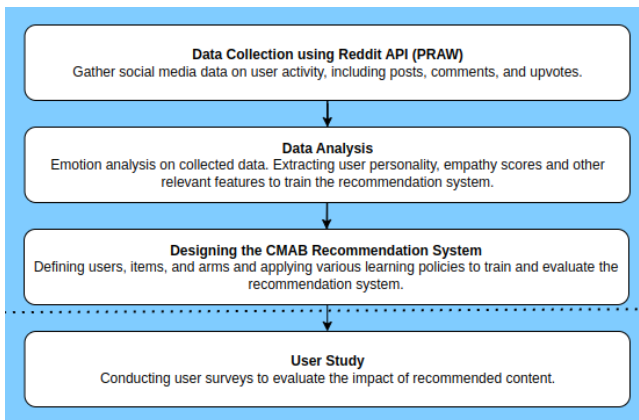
Data Collection using Reddit API (PRAW)
Gather social media data on user activity, including posts, comments, and upvotes.

Data Analysis
Emotion analysis on collected data. Extracting user personality, empathy scores and other relevant features to train the recommendation system.

Designing the CMAB Recommendation System
Defining users, items, and arms and applying various learning policies to train and evaluate the recommendation system.

User Study
Conducting user surveys to evaluate the impact of recommended content.